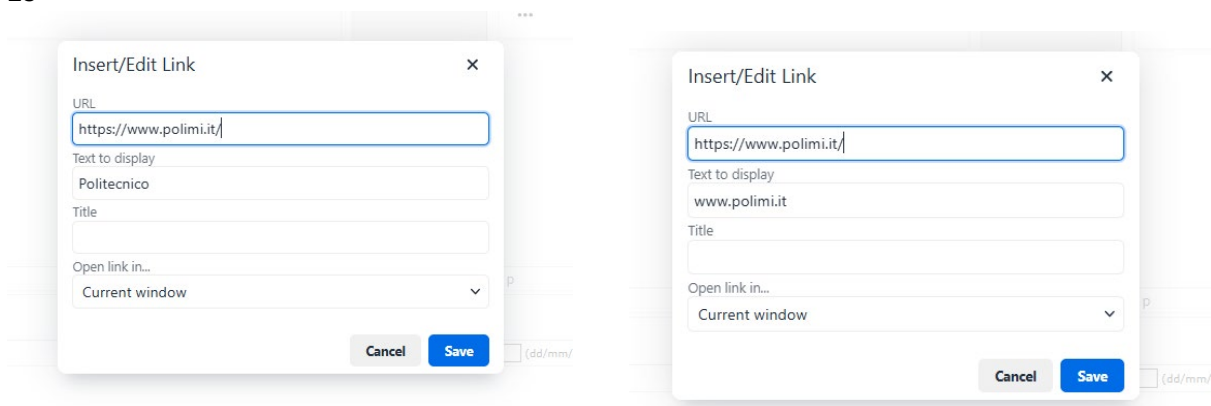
Insert/Edit Link

URL
https://www.polimi.it/
Text to display
Politecnico
Title

Open link in...
Current window

Cancel Save

(dd/mm/

Insert/Edit Link

URL
https://www.polimi.it/
Text to display
www.polimi.it
Title

Open link in...
Current window

Cancel Save

(dd/mm/